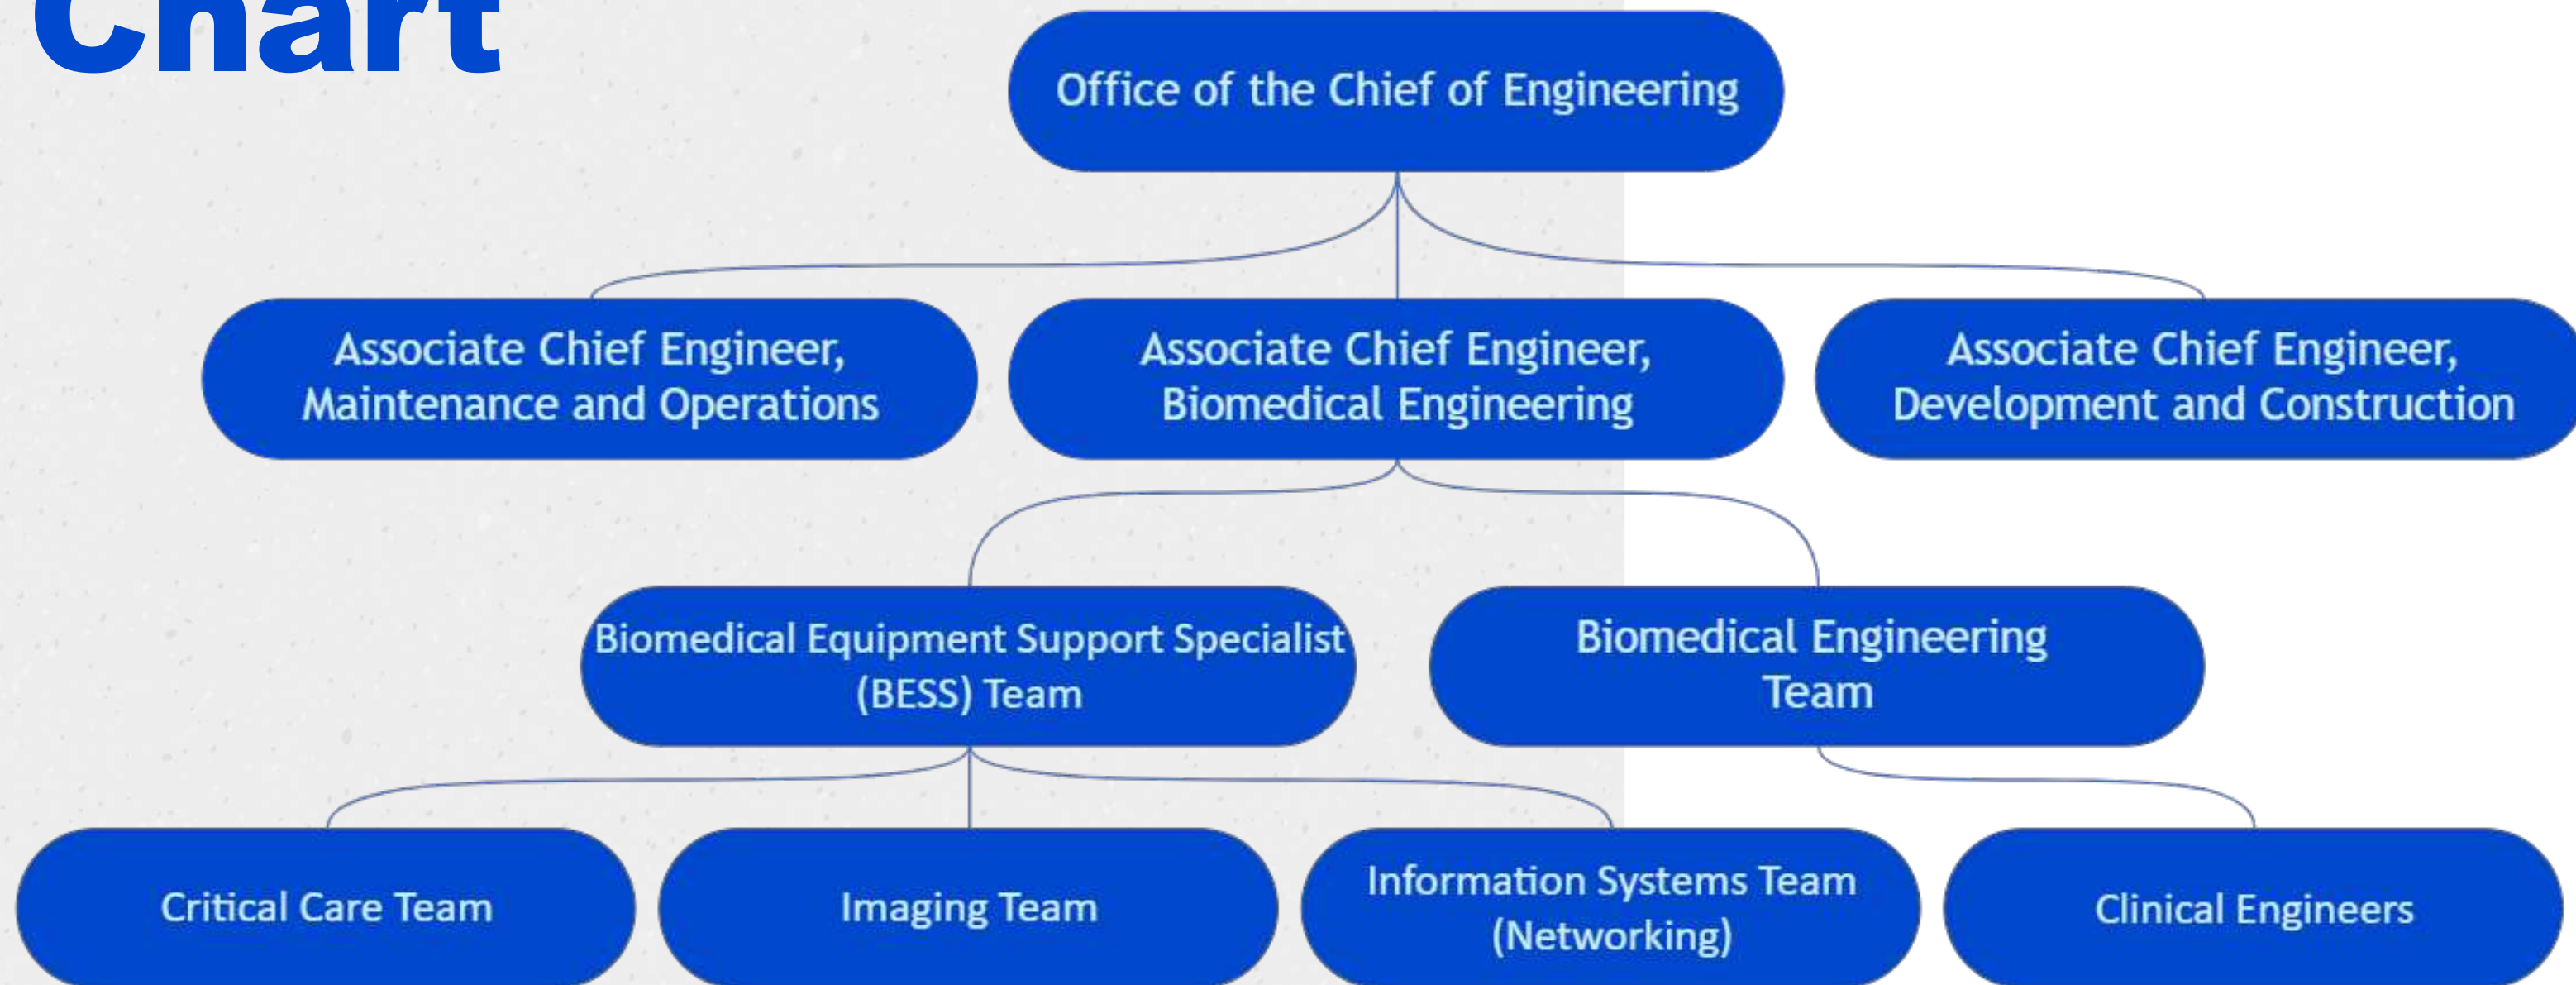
Chart

Office of the Chief of Engineering

Associate Chief Engineer, Maintenance and Operations

Associate Chief Engineer, Biomedical Engineering

Associate Chief Engineer, Development and Construction

Biomedical Equipment Support Specialist (BESS) Team

Biomedical Engineering Team

Critical Care Team

Imaging Team

Information Systems Team (Networking)

Clinical Engineers